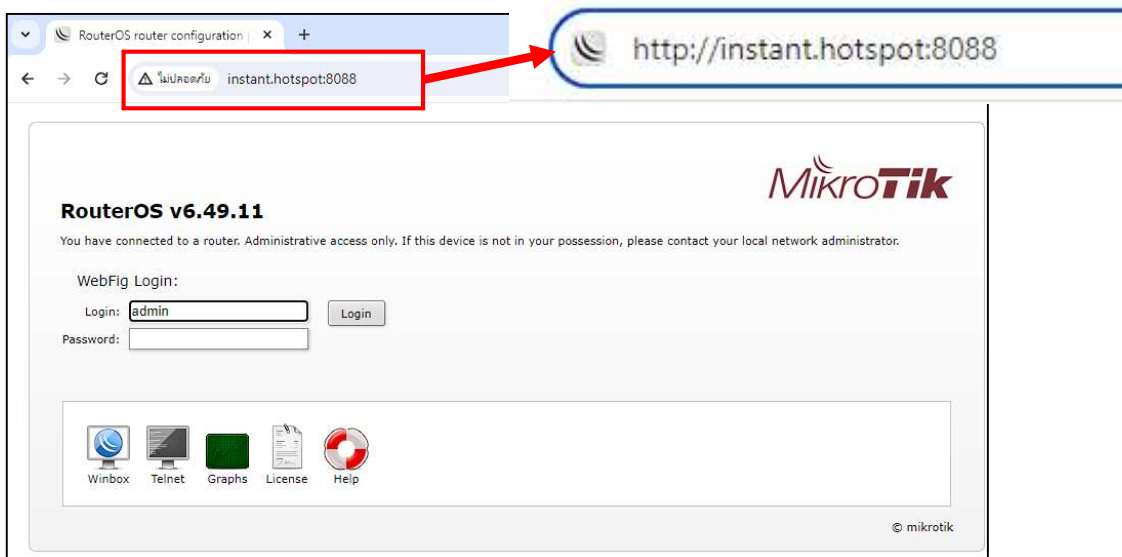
RouterOS router configuration | ×
+
ไม่ปลอดภัย instant.hotspot:8088
http://instant.hotspot:8088

MikroTik

RouterOS v6.49.11

You have connected to a router. Administrative access only. If this device is not in your possession, please contact your local network administrator.

WebFig Login:
Login: admin
Login
Password:

Winbox Telnet Graphs License Help

© mikrotik